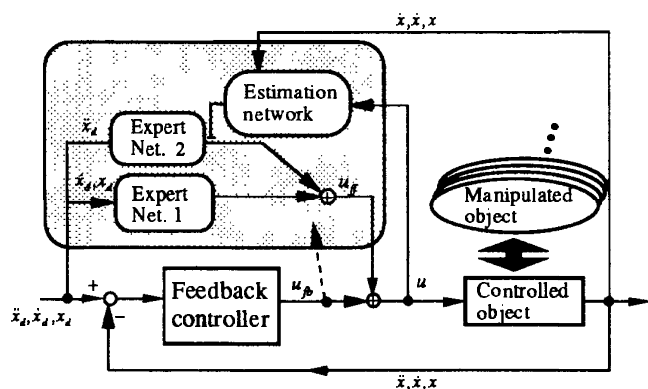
$\ddot{x}, \dot{x}, x$

Estimation network

$\ddot{x}_d$

Expert Net. 2

$\dot{x}_d, x_d$

Expert Net. 1

$u_{ff}$

Manipulated object

+

−

Feedback controller

$u_{fb}$

$u$

Controlled object

$\ddot{x}_d, \dot{x}_d, x_d$

$\ddot{x}, \dot{x}, x$